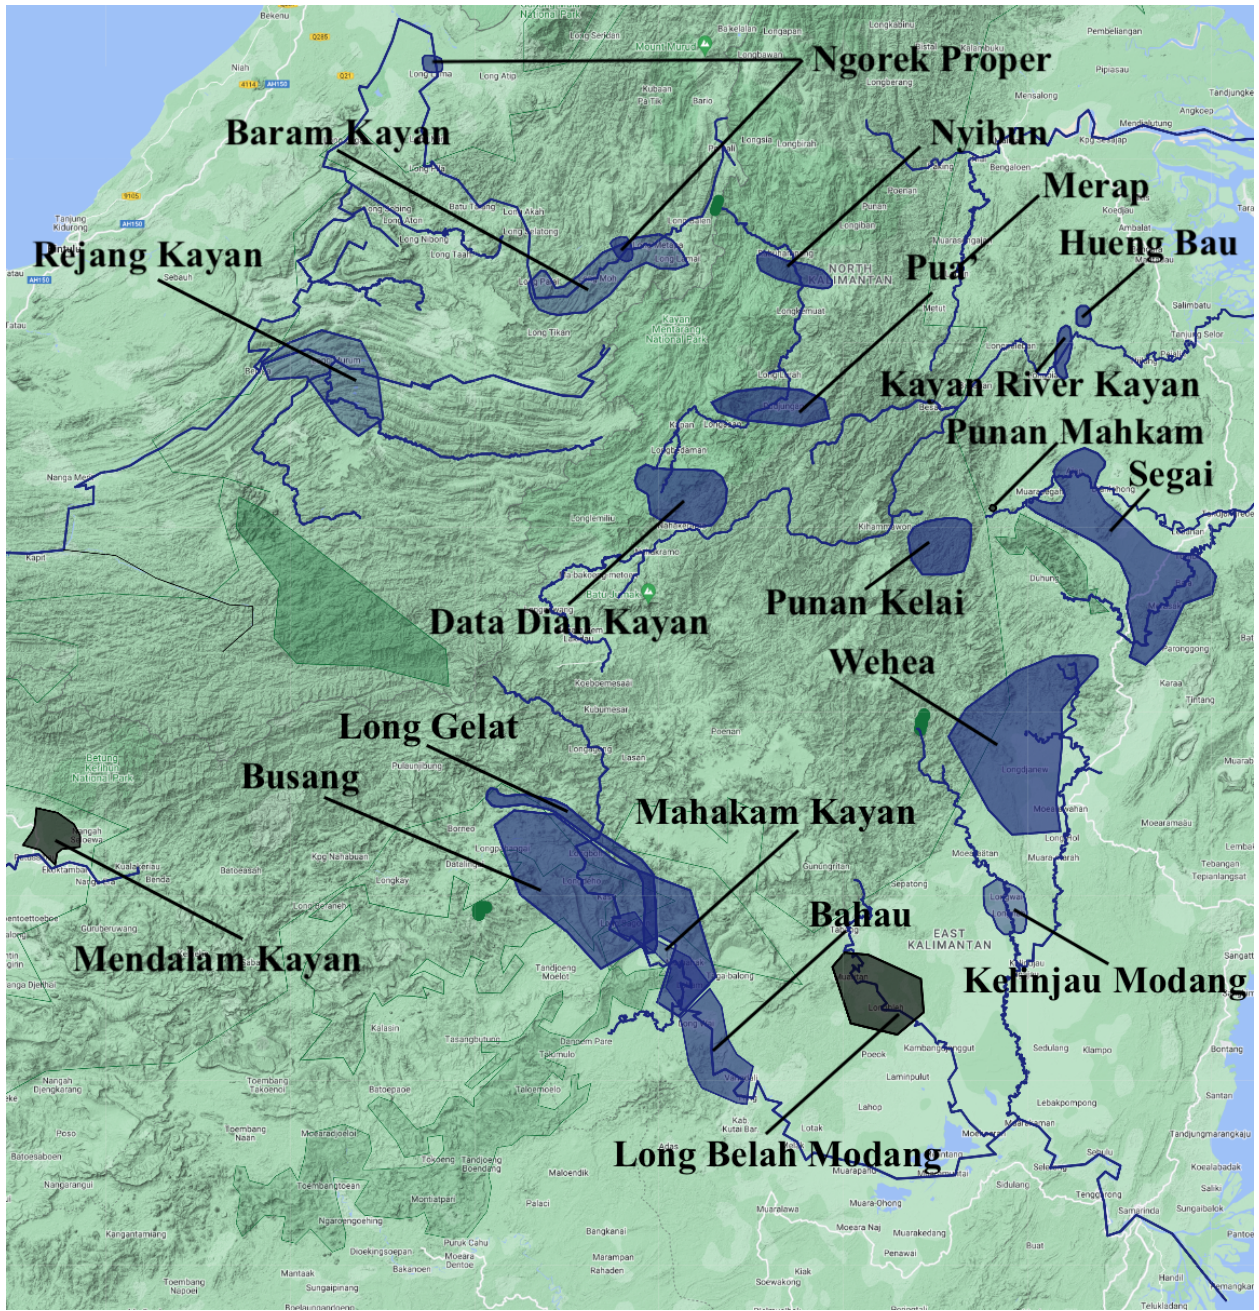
Ngorek Proper
Baram Kayan
Nyibun
Merap
Hueng Bau
Rejang Kayan
Pua'
Kayan River Kayan
Punan Mahkam
Segai
Data Dian Kayan
Punan Kelai
Wehea
Long Gelat
Busang
Mahakam Kayan
Bahau
Mendalam Kayan
Kelinjau Modang
Long Belah Modang
NORTH KALIMANTAN
EAST KALIMANTAN
Kayan Mentarang National Park
Mount Murud
Betung Kerihun National Park